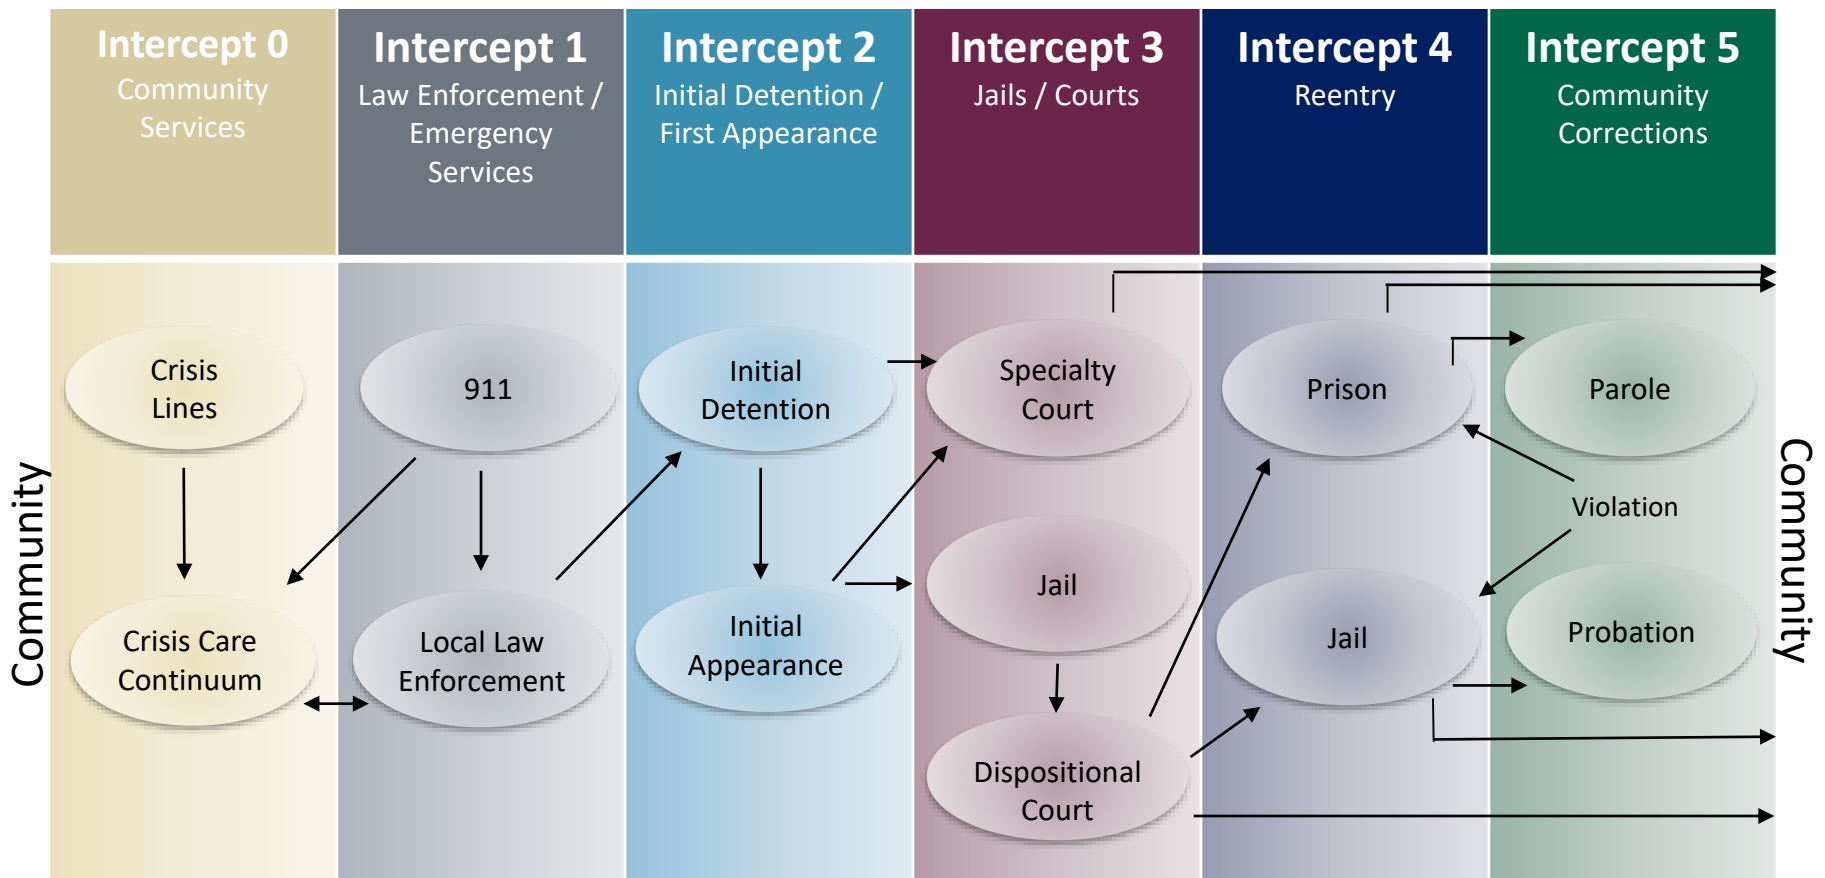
Intercept 0
Community Services

Intercept 1
Law Enforcement / Emergency Services

Intercept 2
Initial Detention / First Appearance

Intercept 3
Jails / Courts

Intercept 4
Reentry

Intercept 5
Community Corrections

Community

Crisis Lines

Crisis Care Continuum

911

Local Law Enforcement

Initial Detention

Initial Appearance

Specialty Court

Jail

Dispositional Court

Prison

Jail

Violation

Parole

Probation

Community